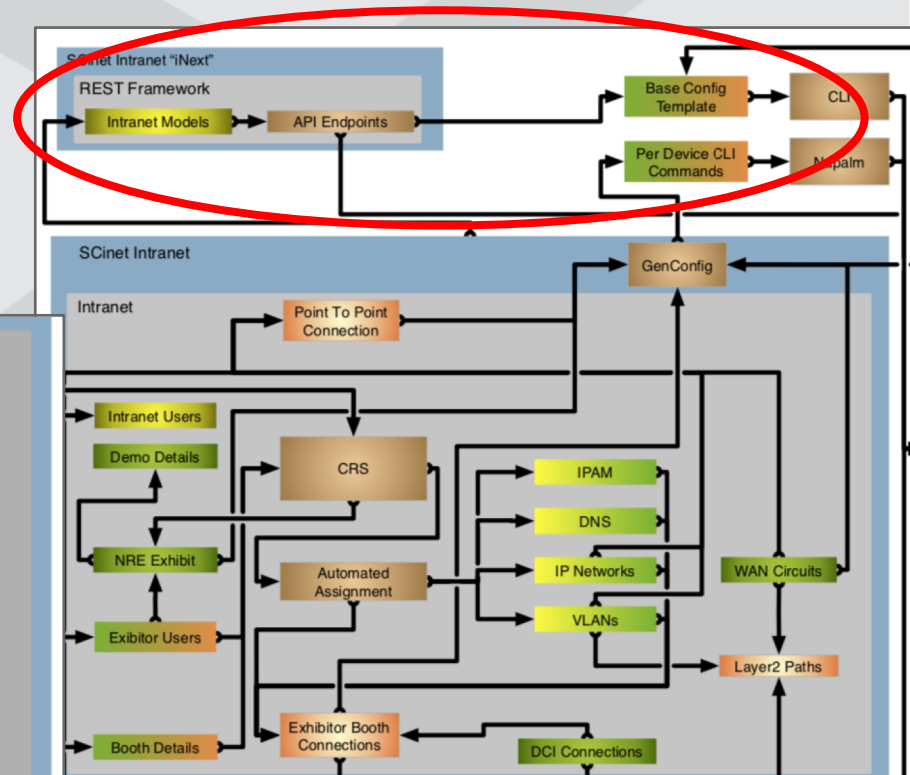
SCinet Intranet "iNext"
REST Framework
Intranet Models
API Endpoints
Base Config Template
CLI
Per Device CLI Commands
Napalm
SCinet Intranet
GenConfig
Intranet
Point To Point Connection
Intranet Users
Demo Details
CRS
IPAM
DNS
NRE Exhibit
Automated Assignment
IP Networks
WAN Circuits
Exibitor Users
VLANs
Layer2 Paths
Booth Details
Exhibitor Booth Connections
DCI Connections